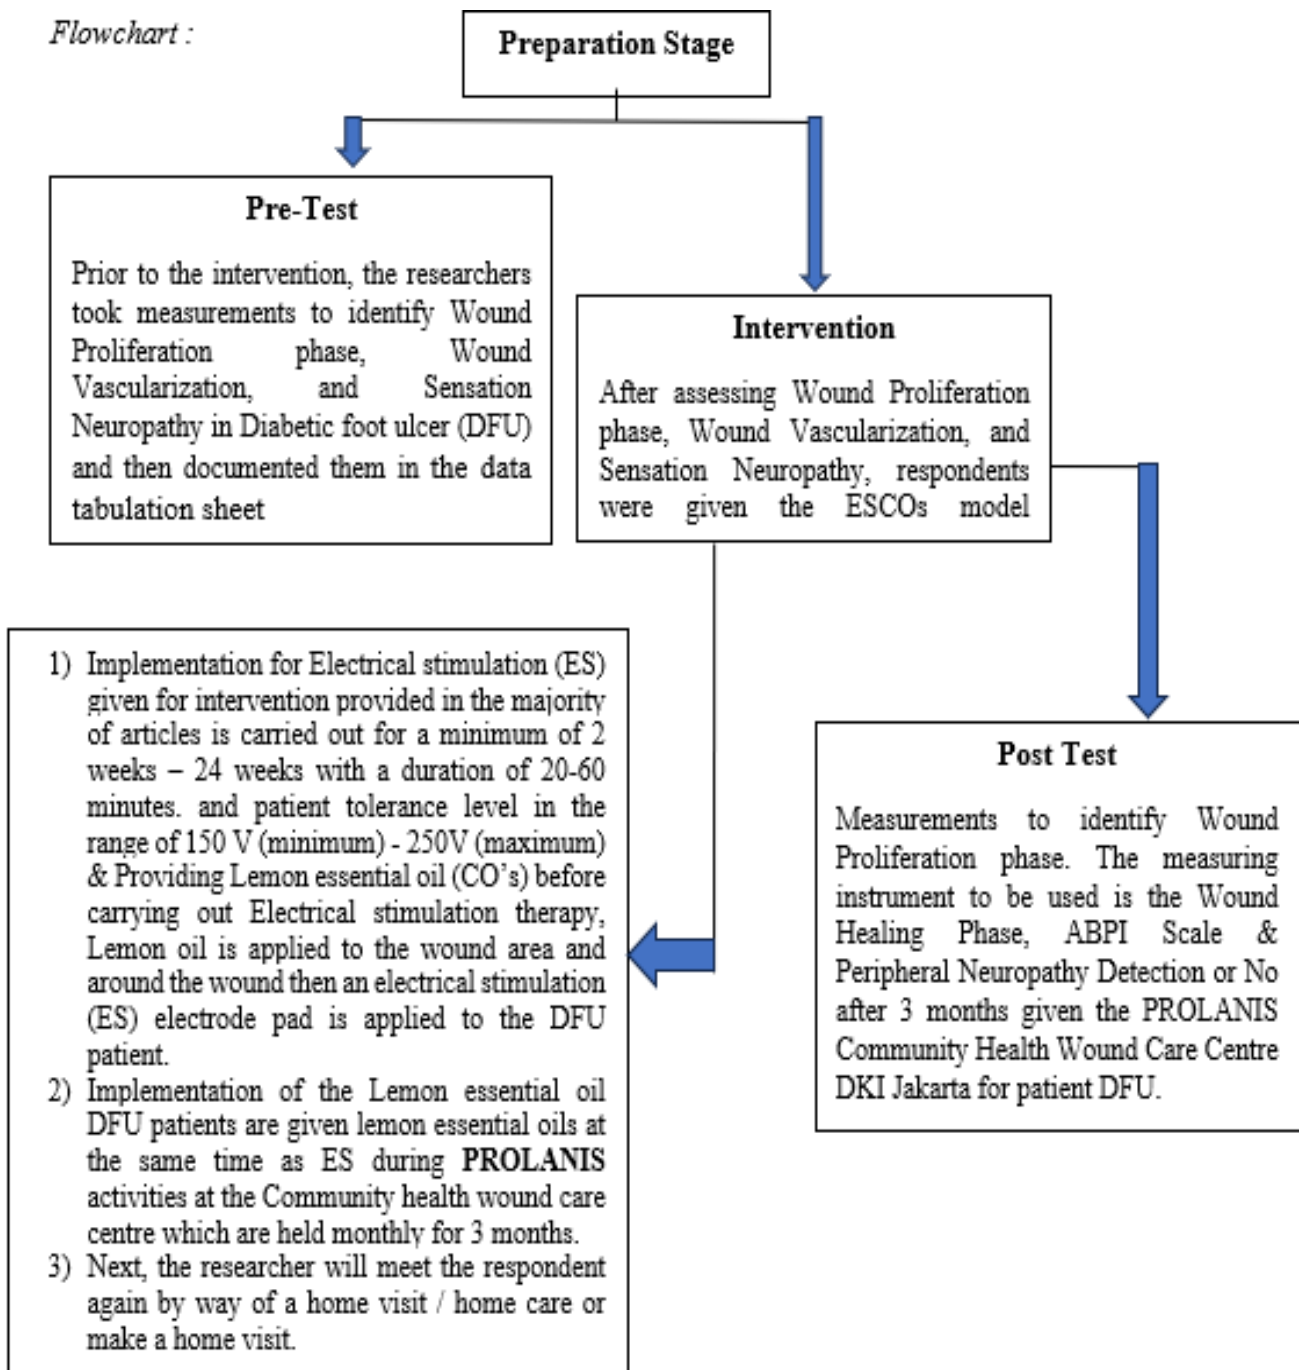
Flowchart :

Preparation Stage

Pre-Test

Prior to the intervention, the researchers took measurements to identify Wound Proliferation phase, Wound Vascularization, and Sensation Neuropathy in Diabetic foot ulcer (DFU) and then documented them in the data tabulation sheet

Intervention

After assessing Wound Proliferation phase, Wound Vascularization, and Sensation Neuropathy, respondents were given the ESCOs model

1) Implementation for Electrical stimulation (ES) given for intervention provided in the majority of articles is carried out for a minimum of 2 weeks – 24 weeks with a duration of 20-60 minutes. and patient tolerance level in the range of 150 V (minimum) - 250V (maximum) & Providing Lemon essential oil (CO's) before carrying out Electrical stimulation therapy, Lemon oil is applied to the wound area and around the wound then an electrical stimulation (ES) electrode pad is applied to the DFU patient.
2) Implementation of the Lemon essential oil DFU patients are given lemon essential oils at the same time as ES during **PROLANIS** activities at the Community health wound care centre which are held monthly for 3 months.
3) Next, the researcher will meet the respondent again by way of a home visit / home care or make a home visit.

Post Test

Measurements to identify Wound Proliferation phase. The measuring instrument to be used is the Wound Healing Phase, ABPI Scale & Peripheral Neuropathy Detection or No after 3 months given the PROLANIS Community Health Wound Care Centre DKI Jakarta for patient DFU.